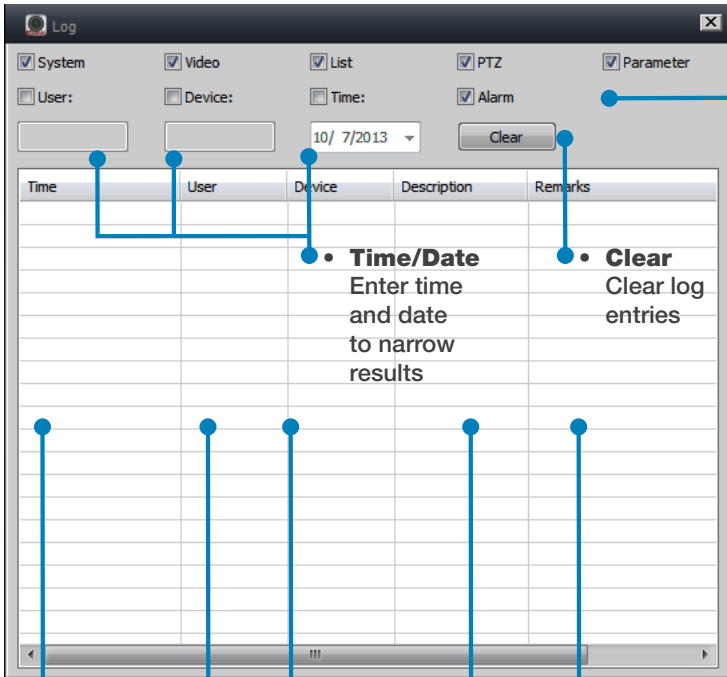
Log

System Video List PTZ Parameter

User: Device: Time: Alarm

10/ 7/2013

Clear

| Time | User | Device | Description | Remarks |
|---|---|---|---|---|

• **Time/Date** Enter time and date to narrow results

• **Clear** Clear log entries

III